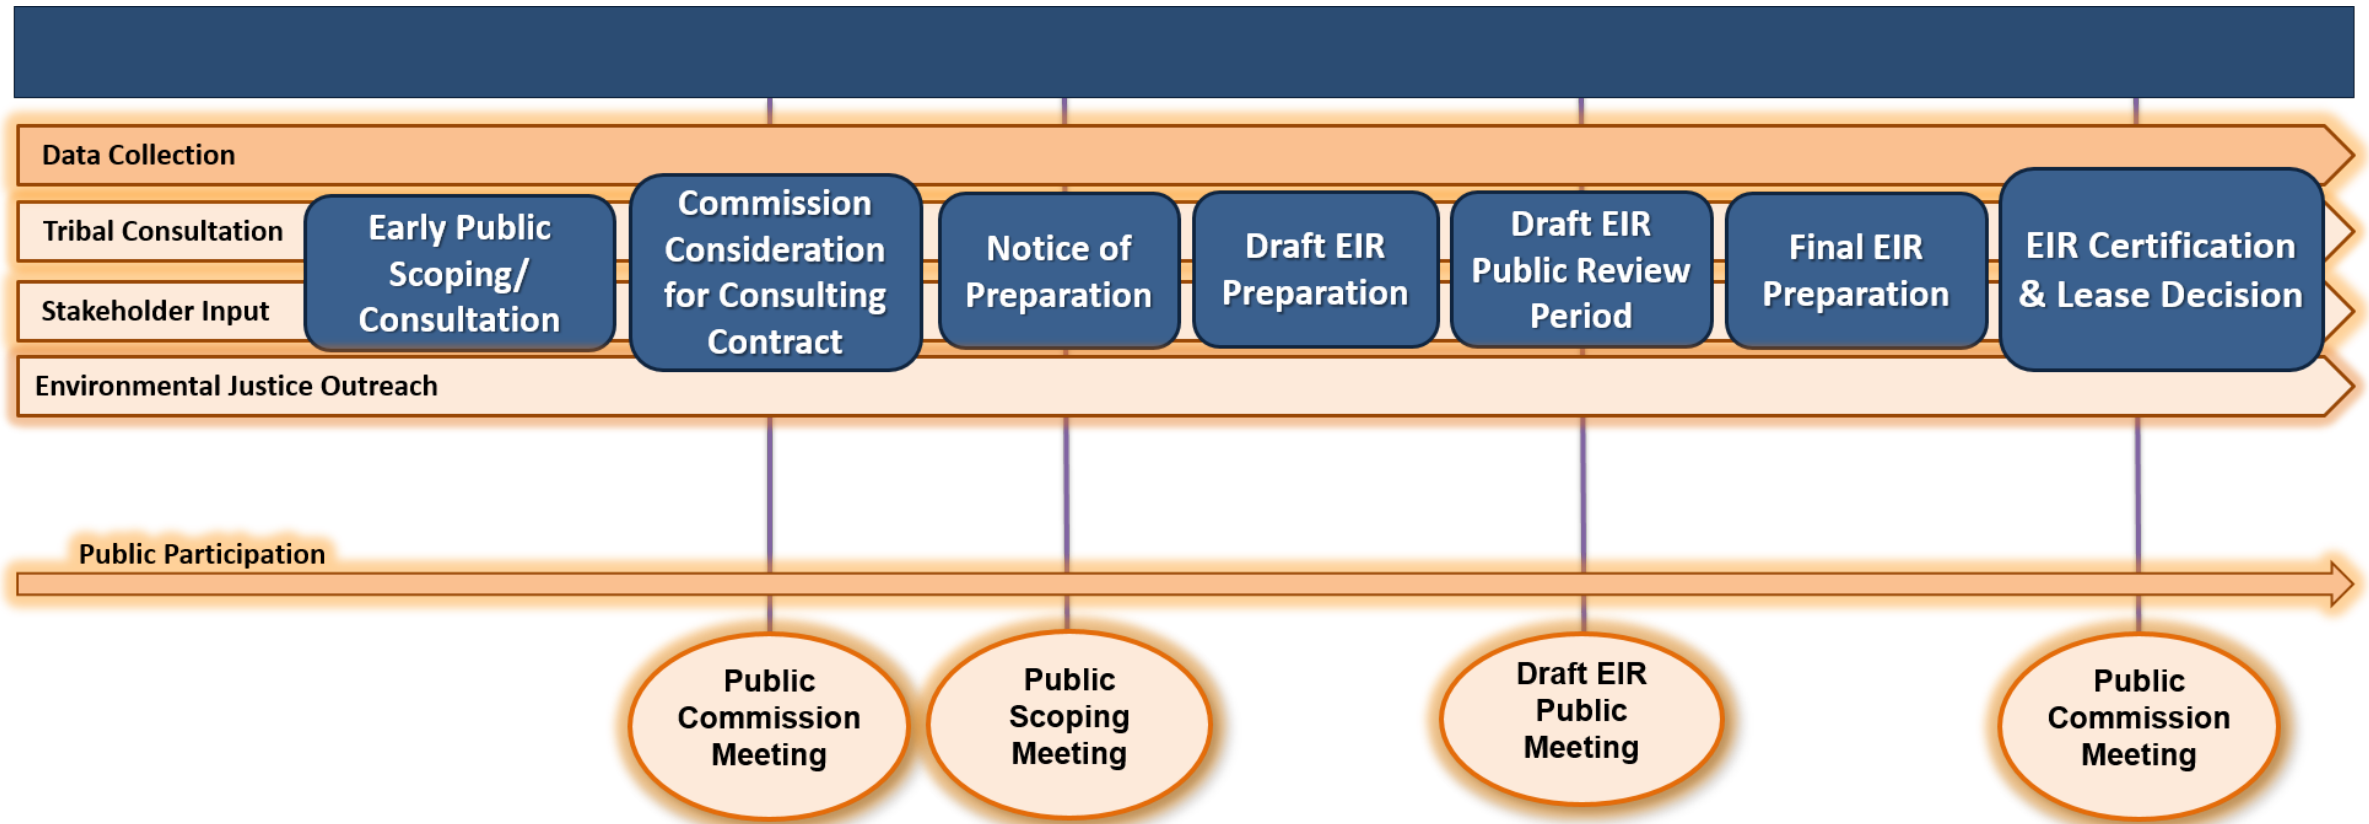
Data Collection

Tribal Consultation

Stakeholder Input

Early Public Scoping/ Consultation

Commission Consideration for Consulting Contract

Notice of Preparation

Draft EIR Preparation

Draft EIR Public Review Period

Final EIR Preparation

EIR Certification & Lease Decision

Environmental Justice Outreach

Public Participation

Public Commission Meeting

Public Scoping Meeting

Draft EIR Public Meeting

Public Commission Meeting